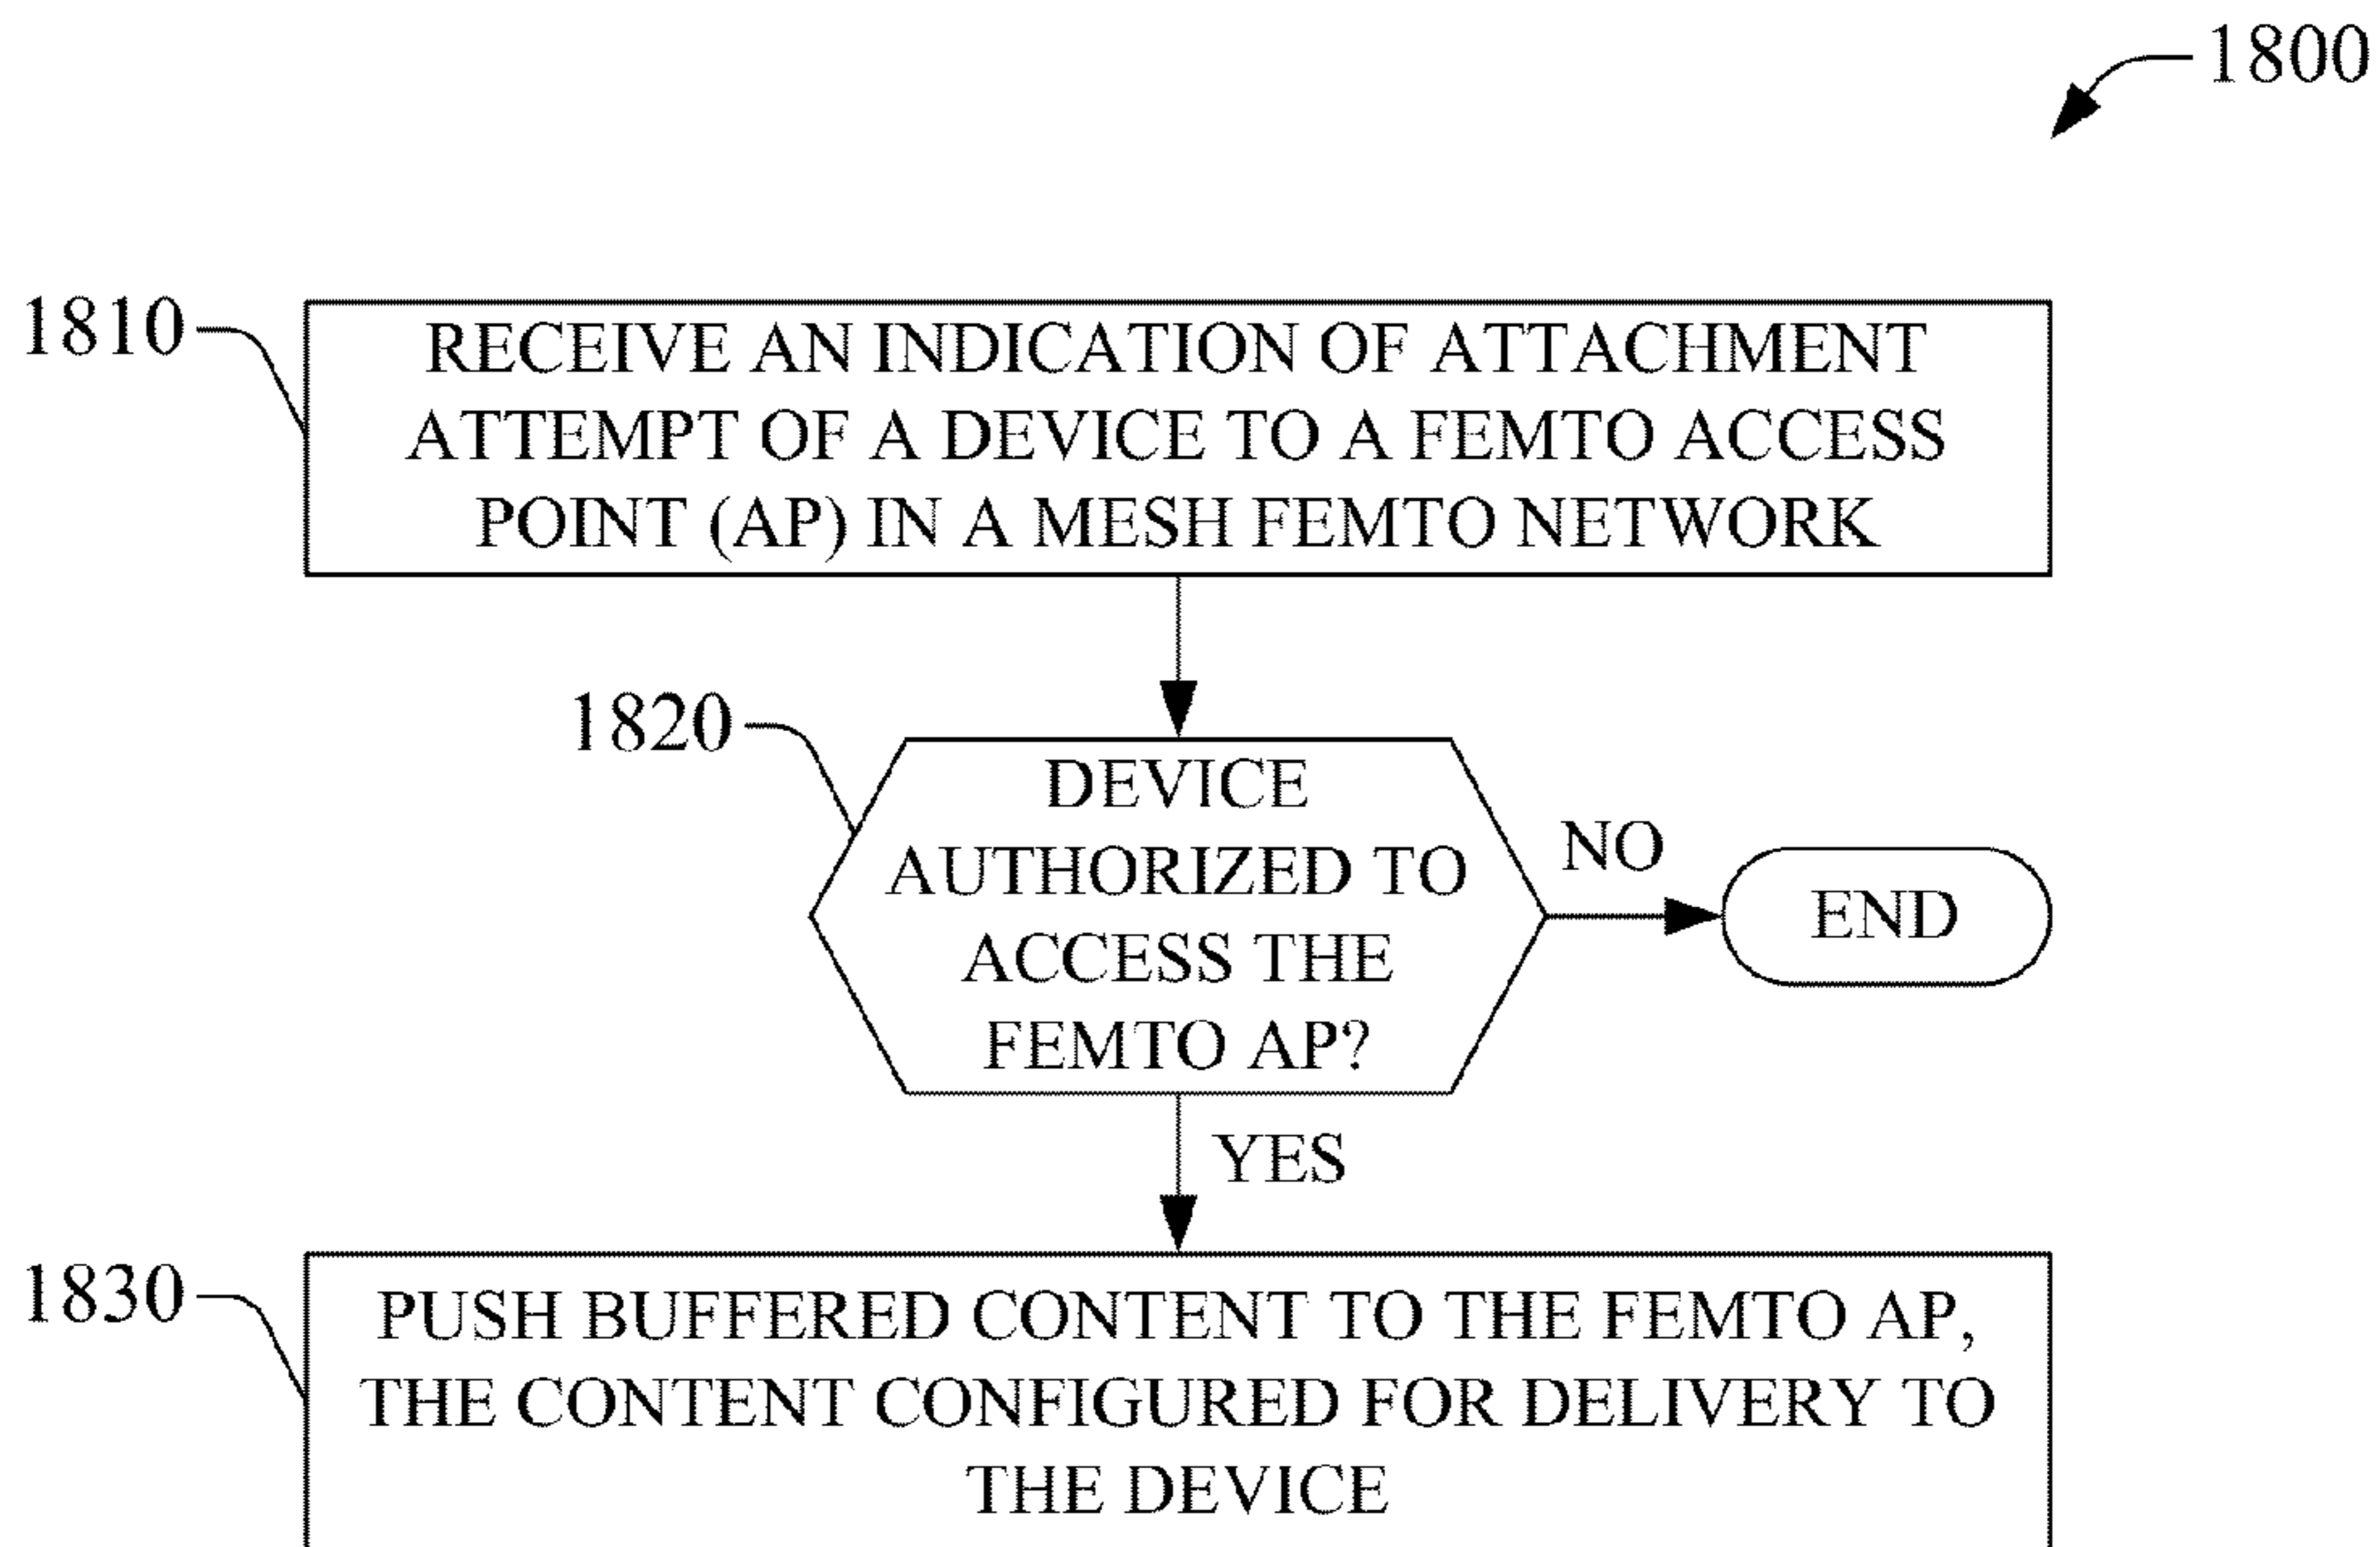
1800

1810

RECEIVE AN INDICATION OF ATTACHMENT ATTEMPT OF A DEVICE TO A FEMTO ACCESS POINT (AP) IN A MESH FEMTO NETWORK

1820

DEVICE AUTHORIZED TO ACCESS THE FEMTO AP?

NO

END

YES

1830

PUSH BUFFERED CONTENT TO THE FEMTO AP, THE CONTENT CONFIGURED FOR DELIVERY TO THE DEVICE